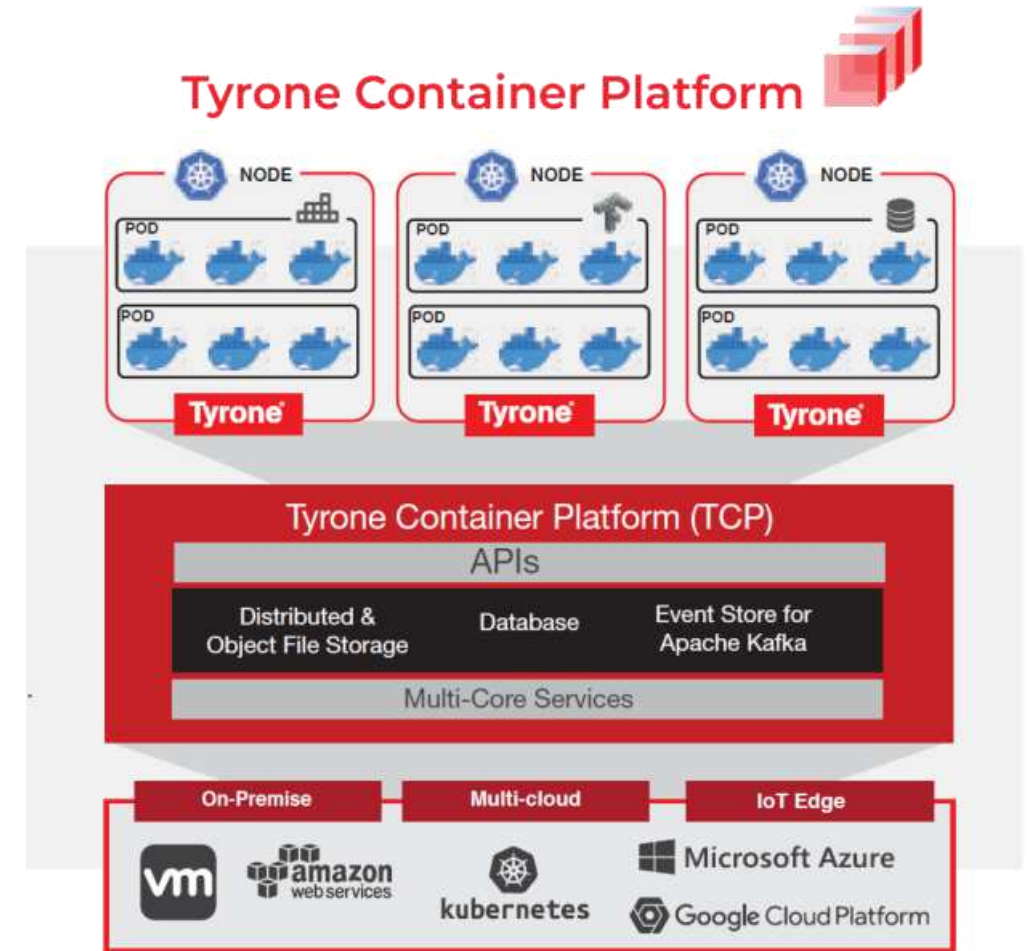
Tyrone Container Platform

NODE

POD

POD

Tyrone

NODE

POD

POD

Tyrone

NODE

POD

POD

Tyrone

Tyrone Container Platform (TCP)

APIs

Distributed & Object File Storage

Database

Event Store for Apache Kafka

Multi-Core Services

On-Premise

Multi-cloud

IoT Edge

vm

amazon web services

kubernetes

Microsoft Azure

Google Cloud Platform